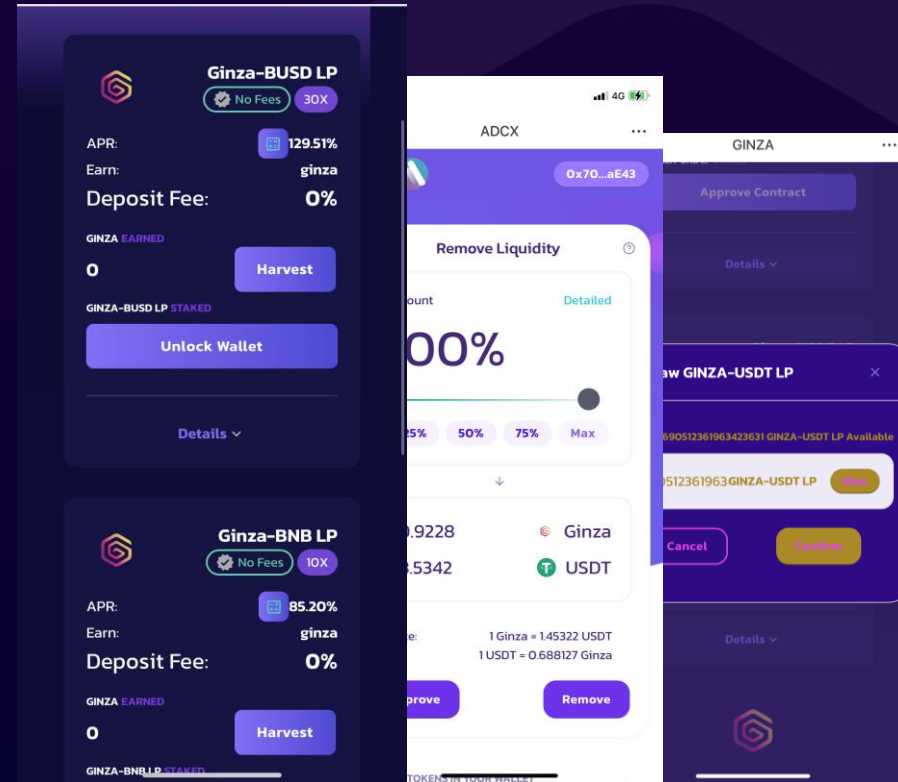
Ginza-BUSD LP
No Fees 30X
APR: 129.51%
Earn: ginza
Deposit Fee: 0%
GINZA EARNED
0
Harvest
GINZA-BUSD LP STAKED
Unlock Wallet
Details

Ginza-BNB LP
No Fees 10X
APR: 85.20%
Earn: ginza
Deposit Fee: 0%
GINZA EARNED
0
Harvest
GINZA-BNB LP STAKED

4G
ADCX
0x70...aE43
Remove Liquidity
ount
Detailed
00%
25% 50% 75% Max
.9228 Ginza
.5342 USDT
e:
1 Ginza = 1.45322 USDT
1 USDT = 0.688127 Ginza
prove
Remove
TOKENS IN YOUR WALLET

GINZA
Approve Contract
Details
aw GINZA-USDT LP
690512361963423631 GINZA-USDT LP Available
0512361963 GINZA-USDT LP
Max
Cancel
Confirm
Details